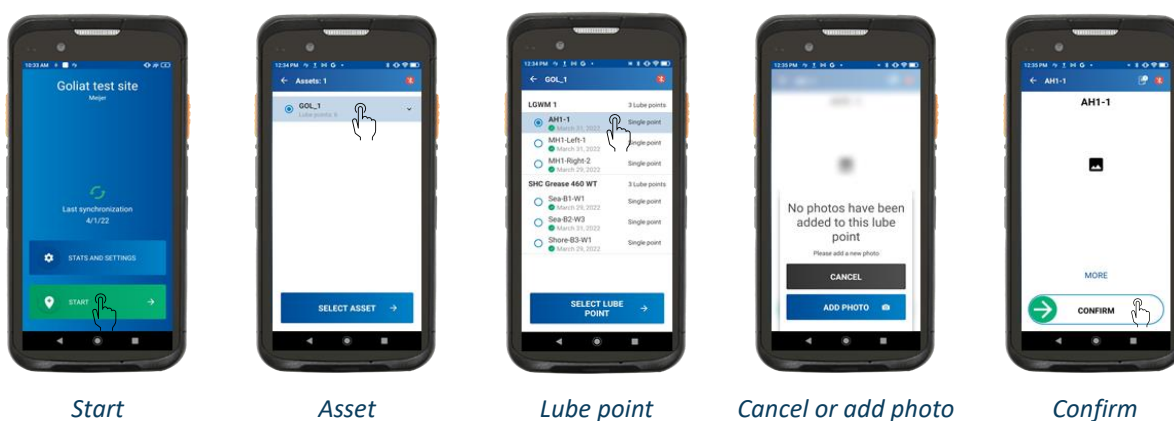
10:33 AM

Goliat test site

Meijer

Last synchronization

4/1/22

STATS AND SETTINGS

START

12:34 PM

Assets: 1

GOL_1

Lube points: 6

SELECT ASSET

12:34 PM

GOL_1

LGWM 1

3 Lube points

AH1-1

March 31, 2022

Single point

MH1-Left-1

March 31, 2022

Single point

MH1-Right-2

March 29, 2022

Single point

SHC Grease 460 WT

3 Lube points

Sea-B1-W1

March 29, 2022

Single point

Sea-B2-W3

March 31, 2022

Single point

Shore-B3-W1

March 29, 2022

Single point

SELECT LUBE POINT

12:35 PM

No photos have been added to this lube point

Please add a new photo

CANCEL

ADD PHOTO

12:35 PM

AH1-1

AH1-1

MORE

CONFIRM

Start

Asset

Lube point

Cancel or add photo

Confirm